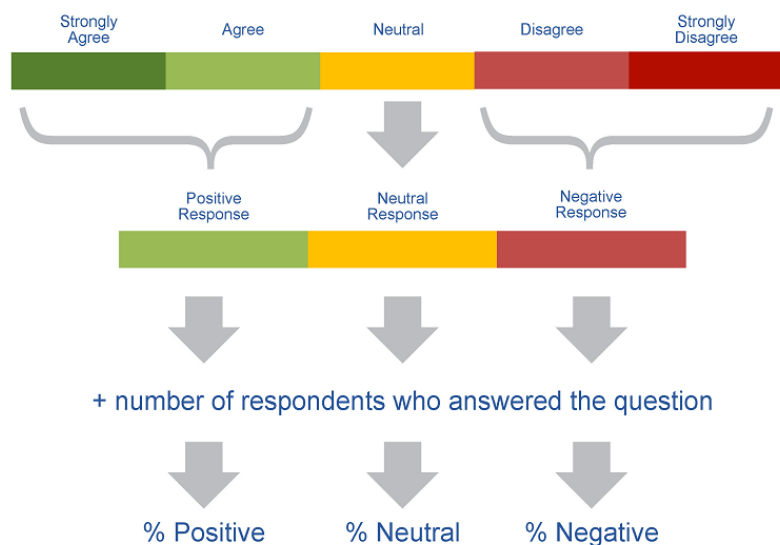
Strongly Agree

Agree

Neutral

Disagree

Strongly Disagree

Positive Response

Neutral Response

Negative Response

+ number of respondents who answered the question

% Positive

% Neutral

% Negative